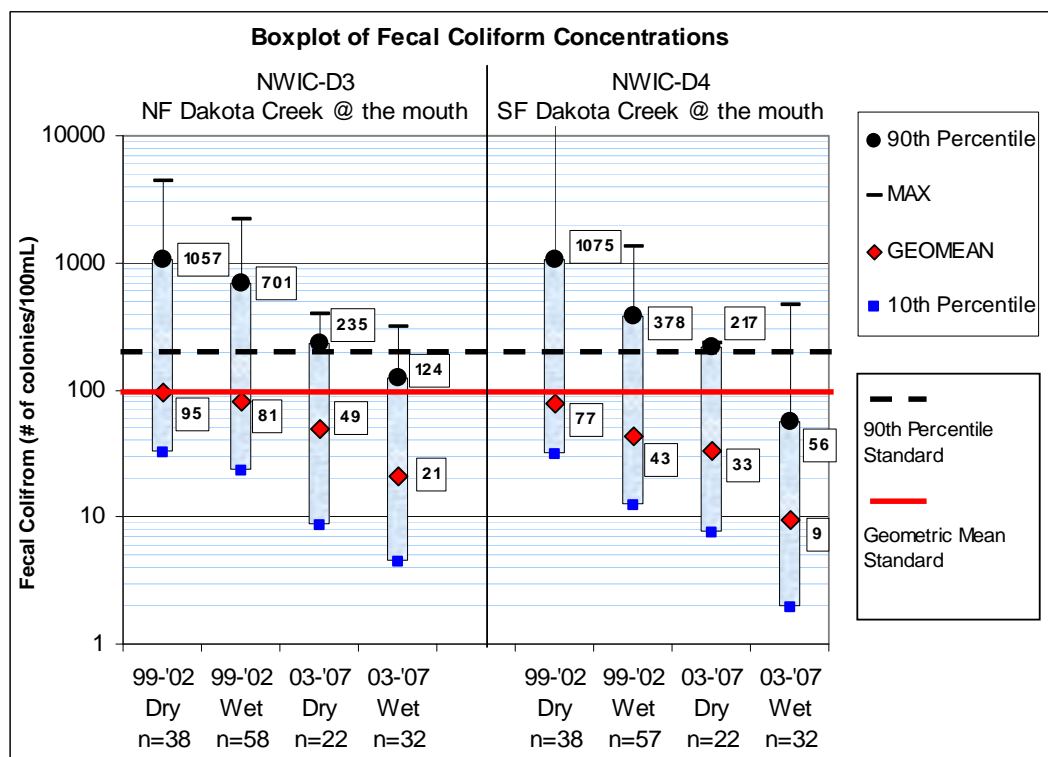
Boxplot of Fecal Coliform Concentrations

NWIC-D3
NF Dakota Creek @ the mouth

NWIC-D4
SF Dakota Creek @ the mouth

90th Percentile

MAX

GEOMEAN

10th Percentile

90th Percentile Standard

Geometric Mean Standard

Fecal Colifrom (# of colonies/100mL)

10000
1000
100
10
1

1057
95
701
81
235
49
124
21
1075
77
378
43
217
33
56
9

99-'02 Dry n=38
99-'02 Wet n=58
03-'07 Dry n=22
03-'07 Wet n=32
99-'02 Dry n=38
99-'02 Wet n=57
03-'07 Dry n=22
03-'07 Wet n=32